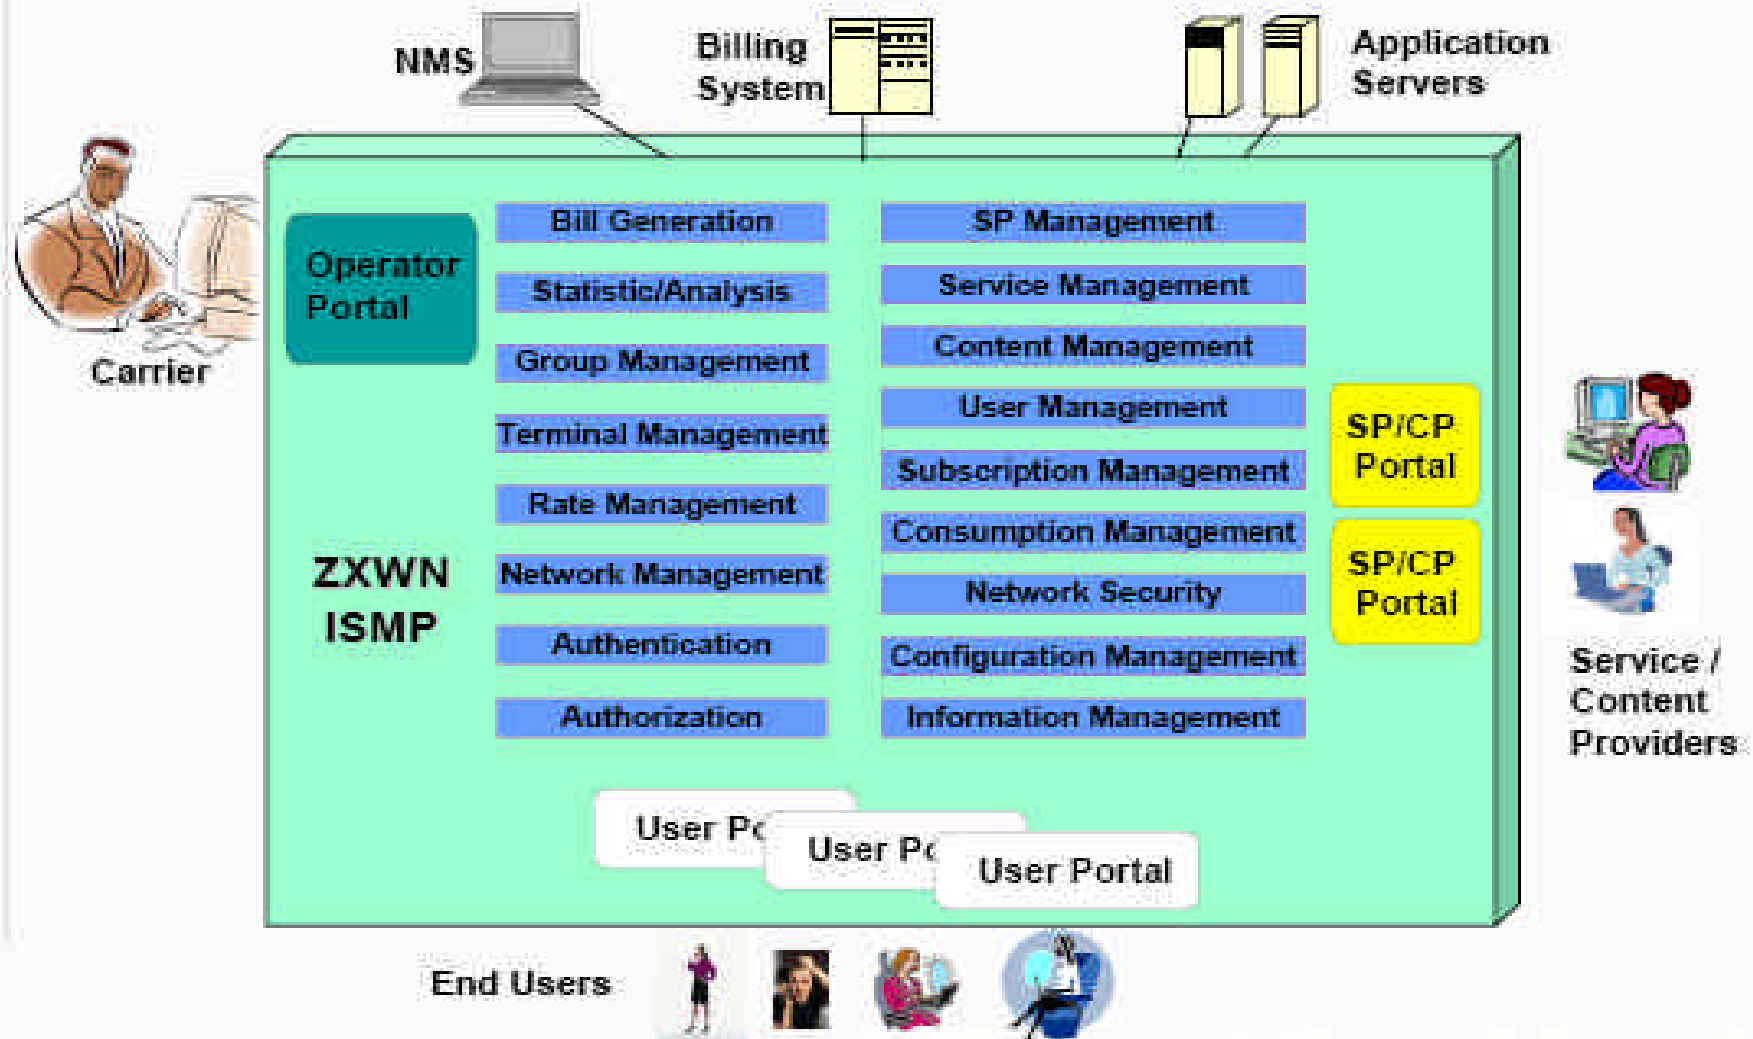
NMS

Billing System

Application Servers

Carrier

Operator Portal

Bill Generation

Statistic/Analysis

Group Management

Terminal Management

Rate Management

Network Management

Authentication

Authorization

SP Management

Service Management

Content Management

User Management

Subscription Management

Consumption Management

Network Security

Configuration Management

Information Management

SP/CP Portal

SP/CP Portal

ZXWN ISMP

Service / Content Providers

User Po

User Po

User Portal

End Users